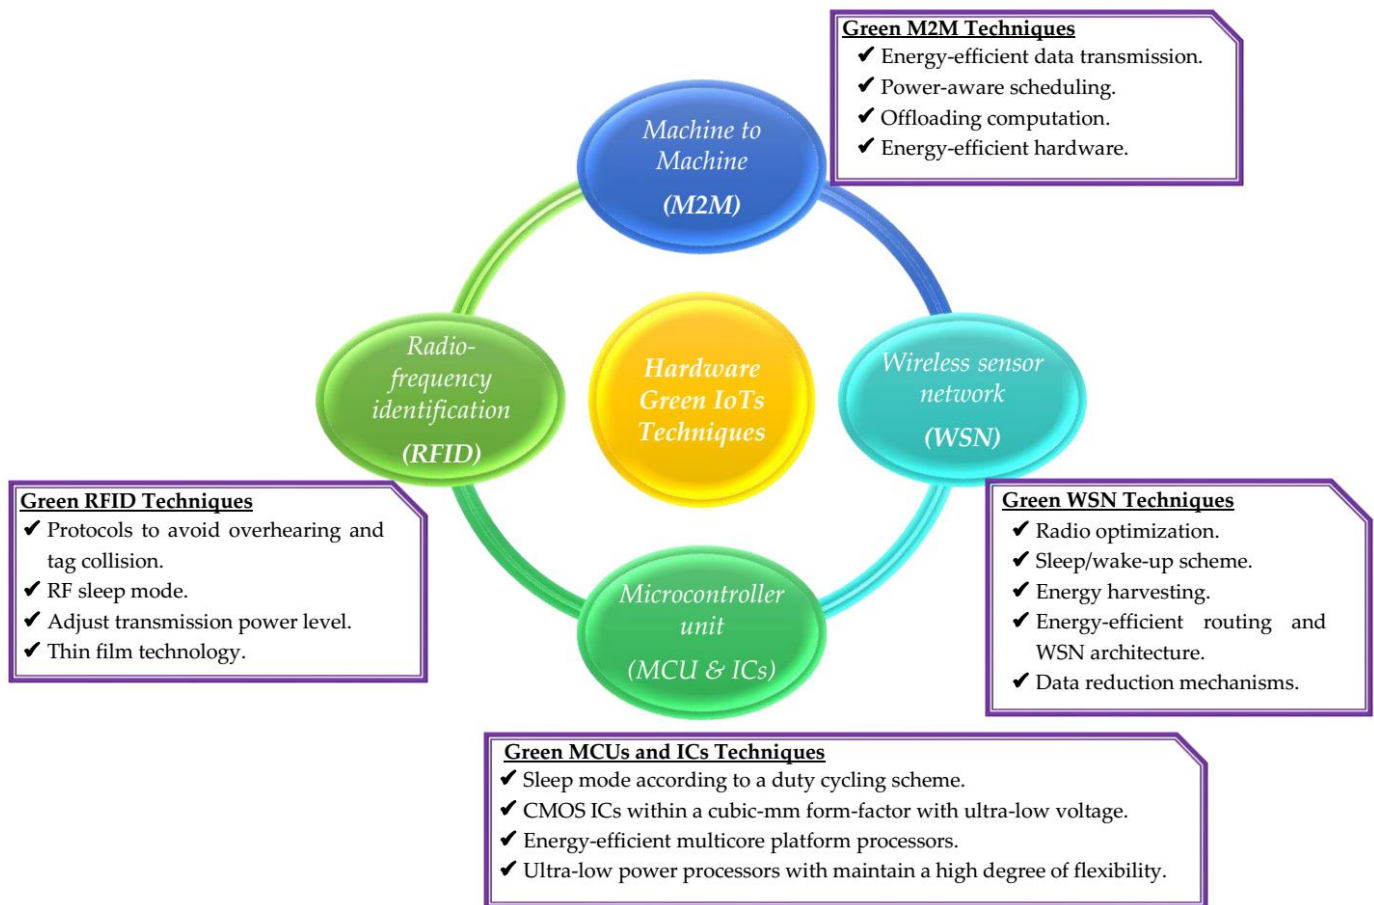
Green M2M Techniques
✔ Energy-efficient data transmission.
✔ Power-aware scheduling.
✔ Offloading computation.
✔ Energy-efficient hardware.

Machine to Machine
(M2M)

Radio-frequency identification
(RFID)

Hardware Green IoTs Techniques

Wireless sensor network
(WSN)

Green RFID Techniques
✔ Protocols to avoid overhearing and tag collision.
✔ RF sleep mode.
✔ Adjust transmission power level.
✔ Thin film technology.

Green WSN Techniques
✔ Radio optimization.
✔ Sleep/wake-up scheme.
✔ Energy harvesting.
✔ Energy-efficient routing and WSN architecture.
✔ Data reduction mechanisms.

Microcontroller unit
(MCU & ICs)

Green MCUs and ICs Techniques
✔ Sleep mode according to a duty cycling scheme.
✔ CMOS ICs within a cubic-mm form-factor with ultra-low voltage.
✔ Energy-efficient multicore platform processors.
✔ Ultra-low power processors with maintain a high degree of flexibility.